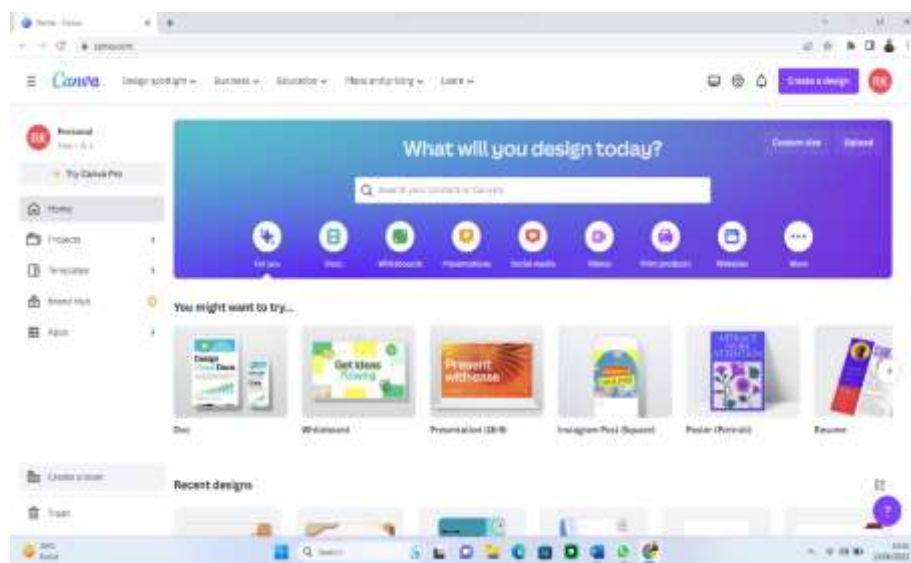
Home - Canva

canva.com

Canva Design spotlight Business Education Plans and pricing Learn

Create a design RK

RK Personal Free

Try Canva Pro

Home

Projects

Templates

Brand Hub

Apps

What will you design today?

Custom size Upload

Search your content or Canva's

For you Docs Whiteboards Presentations Social media Videos Print products Websites More

You might want to try...

Design Docs

Get ideas flowing

Present with ease

Doc

Whiteboard

Presentation (16:9)

Instagram Post (Square)

Poster (Portrait)

Resume

Create a team

Trash

Recent designs

Search